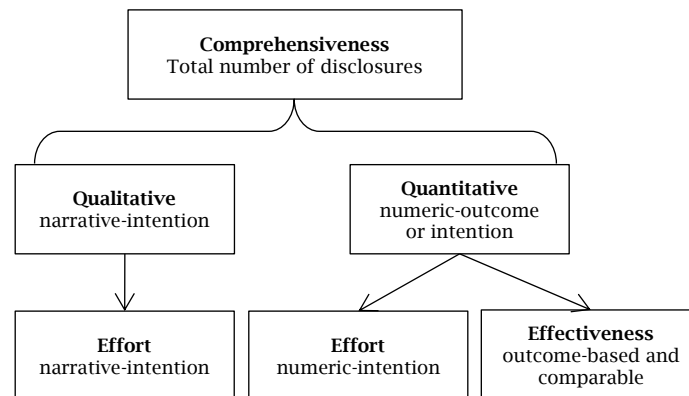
**Comprehensiveness**
Total number of disclosures

**Qualitative**
narrative-intention

**Quantitative**
numeric-outcome or intention

**Effort**
narrative-intention

**Effort**
numeric-intention

**Effectiveness**
outcome-based and comparable